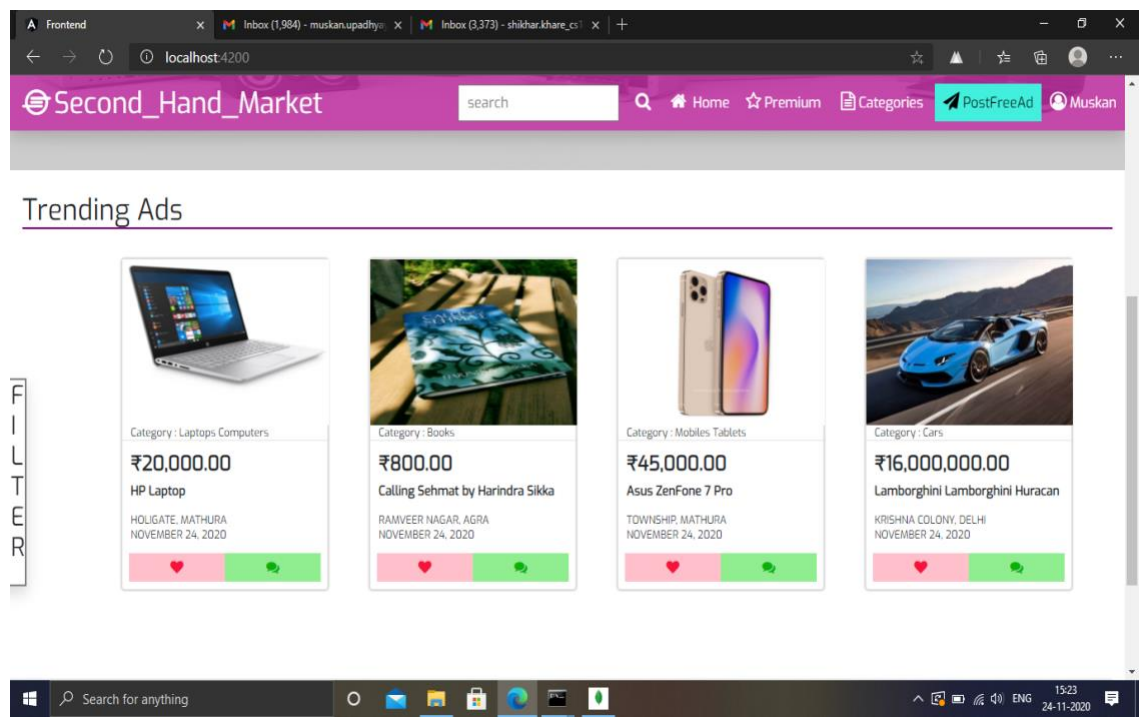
Frontend
Inbox (1,984) - muskan.upadhya
Inbox (3,373) - shikhar.khare_cs
localhost:4200

Second_Hand_Market
search
Home Premium Categories PostFreeAd Muskan

Trending Ads

Category : Laptops Computers
₹20,000.00
HP Laptop
HOLIGATE, MATHURA
NOVEMBER 24, 2020

Category : Books
₹800.00
Calling Sehmat by Harindra Sikka
RAMVEER NAGAR, AGRA
NOVEMBER 24, 2020

Category : Mobiles Tablets
₹45,000.00
Asus ZenFone 7 Pro
TOWNSHIP, MATHURA
NOVEMBER 24, 2020

Category : Cars
₹16,000,000.00
Lamborghini Lamborghini Huracan
KRISHNA COLONY, DELHI
NOVEMBER 24, 2020

F
I
L
T
E
R

Search for anything
ENG 15:23 24-11-2020